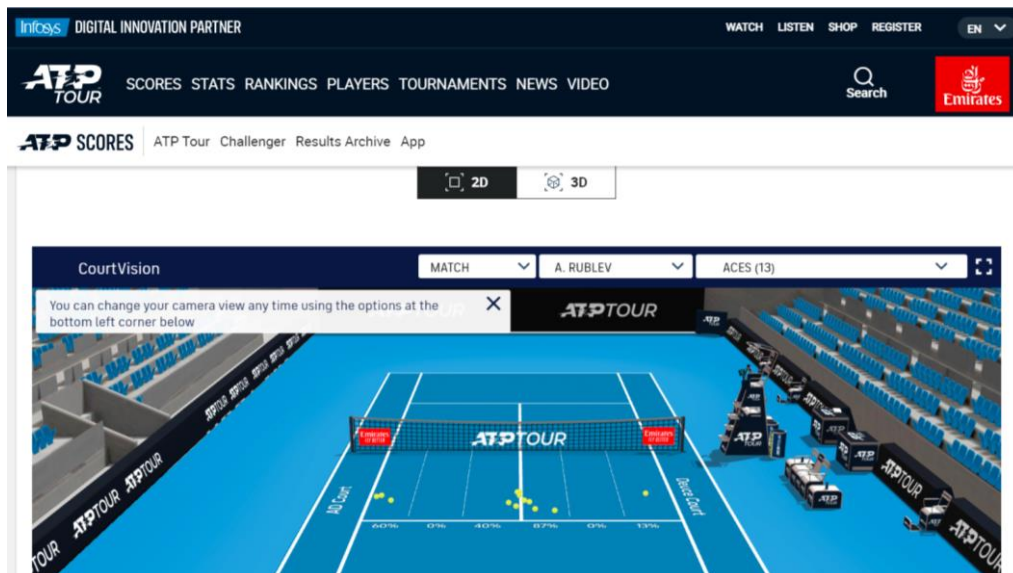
Infosys DIGITAL INNOVATION PARTNER

WATCH LISTEN SHOP REGISTER EN

ATP TOUR SCORES STATS RANKINGS PLAYERS TOURNAMENTS NEWS VIDEO

Search

Emirates

ATP SCORES ATP Tour Challenger Results Archive App

2D 3D

CourtVision

MATCH A. RUBLEV ACES (13)

You can change your camera view any time using the options at the bottom left corner below

ATP TOUR

ATP TOUR

Emirates

Emirates

AD Court

Deuce Court

60% 0% 40% 67% 0% 13%

ATP TOUR ATP TOUR

ATP TOUR